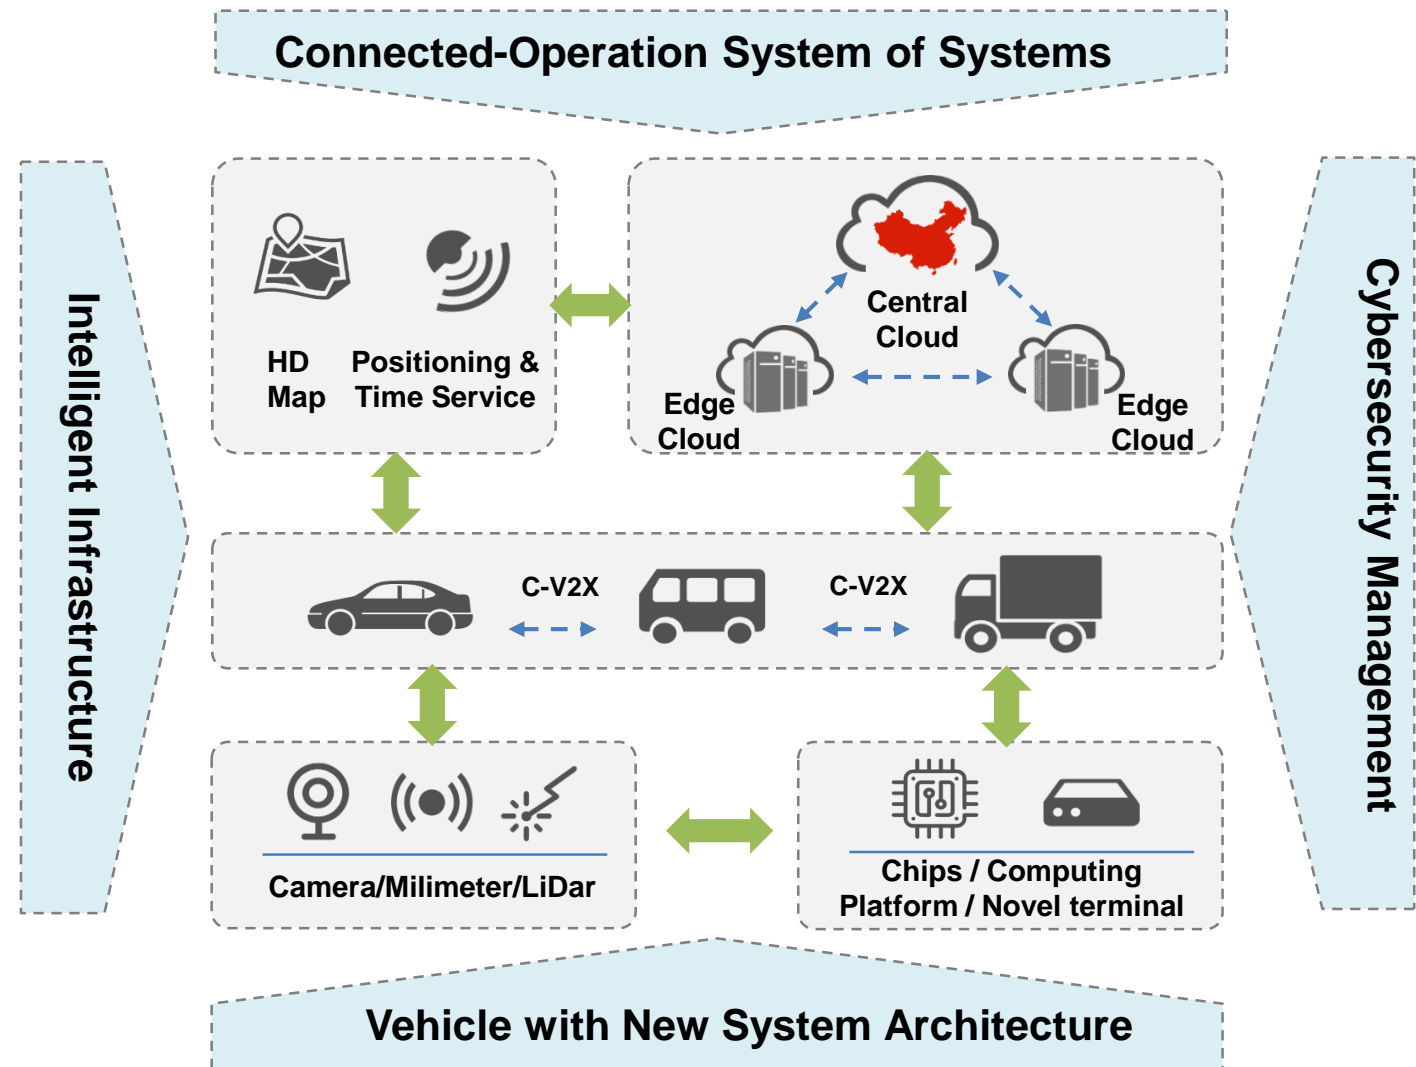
Connected-Operation System of Systems

Intelligent Infrastructure

HD Map

Positioning & Time Service

Central Cloud

Edge Cloud

Edge Cloud

Cybersecurity Management

C-V2X

C-V2X

Camera/Milimeter/LiDar

Chips / Computing Platform / Novel terminal

Vehicle with New System Architecture